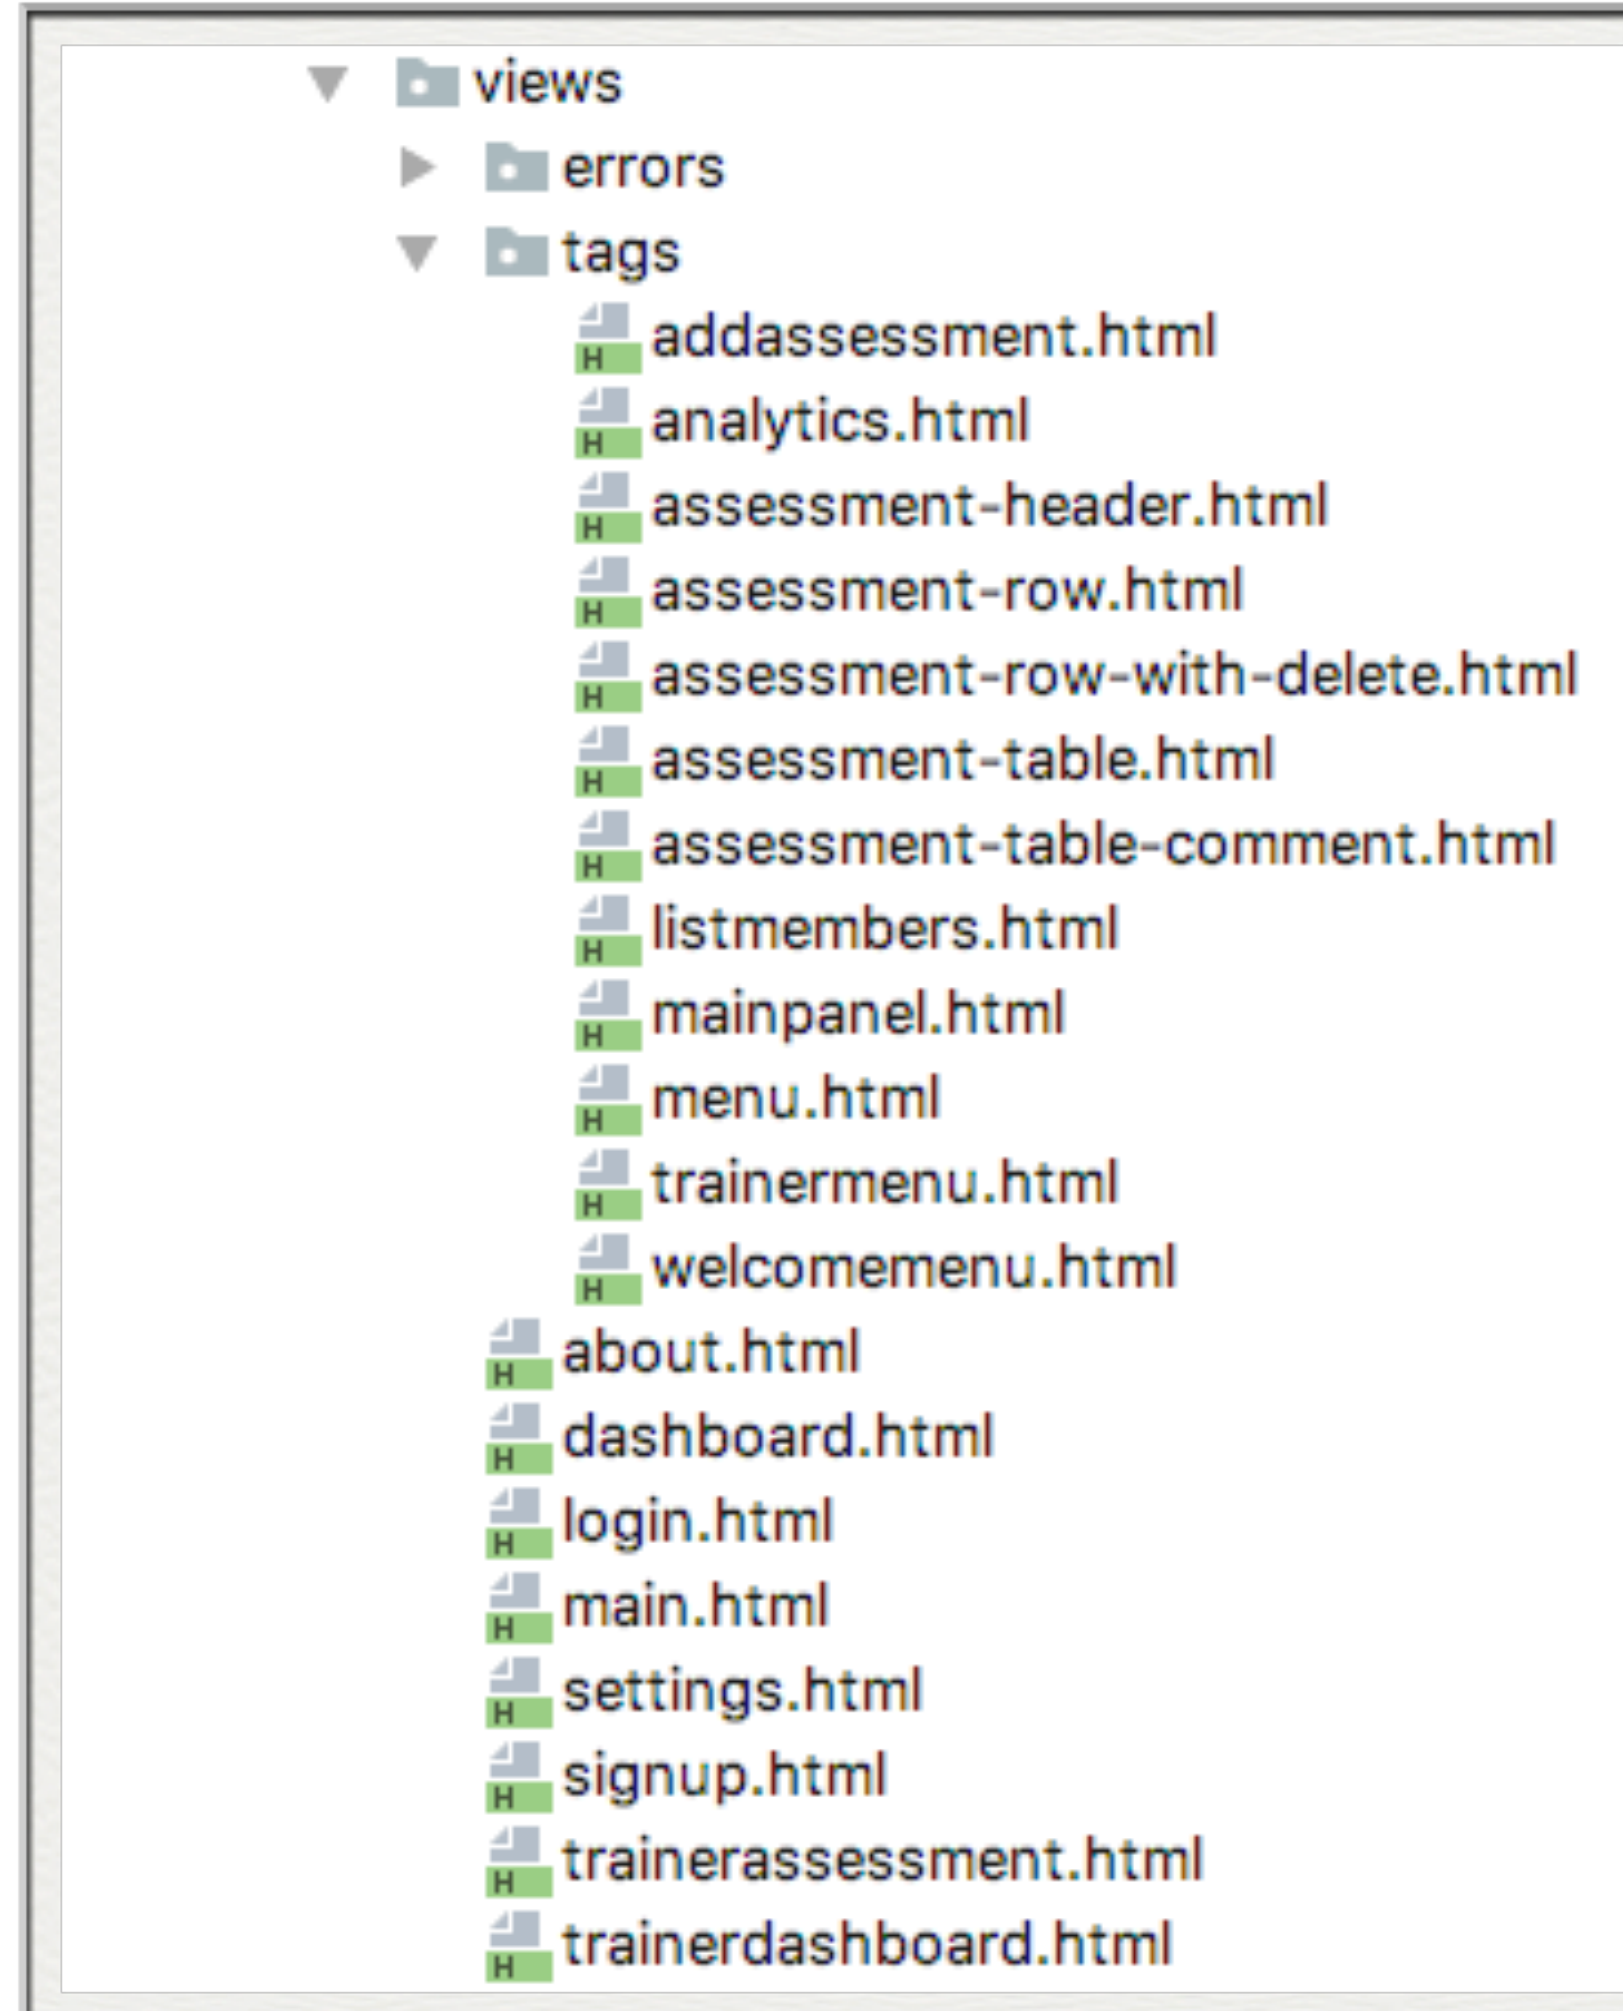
views
errors
tags
H addassessment.html
H analytics.html
H assessment-header.html
H assessment-row.html
H assessment-row-with-delete.html
H assessment-table.html
H assessment-table-comment.html
H listmembers.html
H mainpanel.html
H menu.html
H trainermenu.html
H welcomemenu.html
H about.html
H dashboard.html
H login.html
H main.html
H settings.html
H signup.html
H trainerassessment.html
H trainerdashboard.html